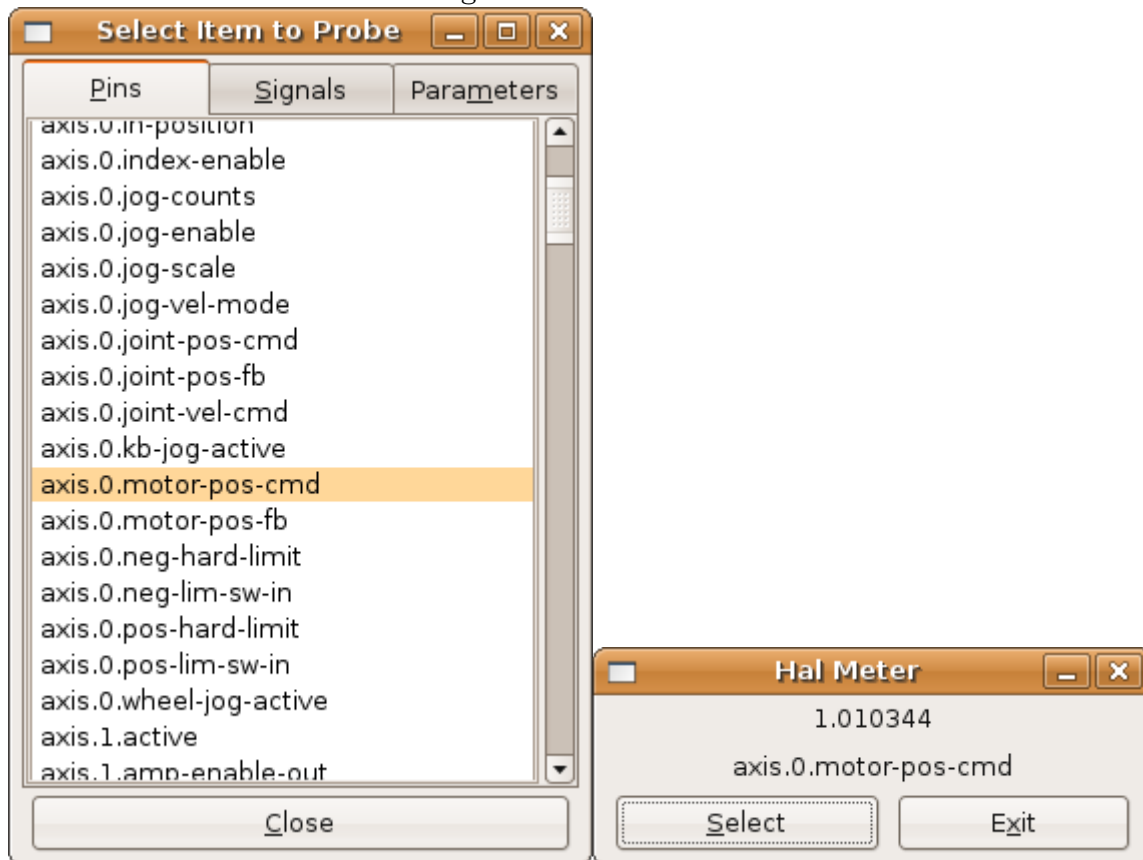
Select Item to Probe

Pins
Signals
Parameters

axis.0.in-position
axis.0.index-enable
axis.0.jog-counts
axis.0.jog-enable
axis.0.jog-scale
axis.0.jog-vel-mode
axis.0.joint-pos-cmd
axis.0.joint-pos-fb
axis.0.joint-vel-cmd
axis.0.kb-jog-active
axis.0.motor-pos-cmd
axis.0.motor-pos-fb
axis.0.neg-hard-limit
axis.0.neg-lim-sw-in
axis.0.pos-hard-limit
axis.0.pos-lim-sw-in
axis.0.wheel-jog-active
axis.1.active
axis.1.amp-enable-out

Close

Hal Meter

1.010344

axis.0.motor-pos-cmd

Select
Exit